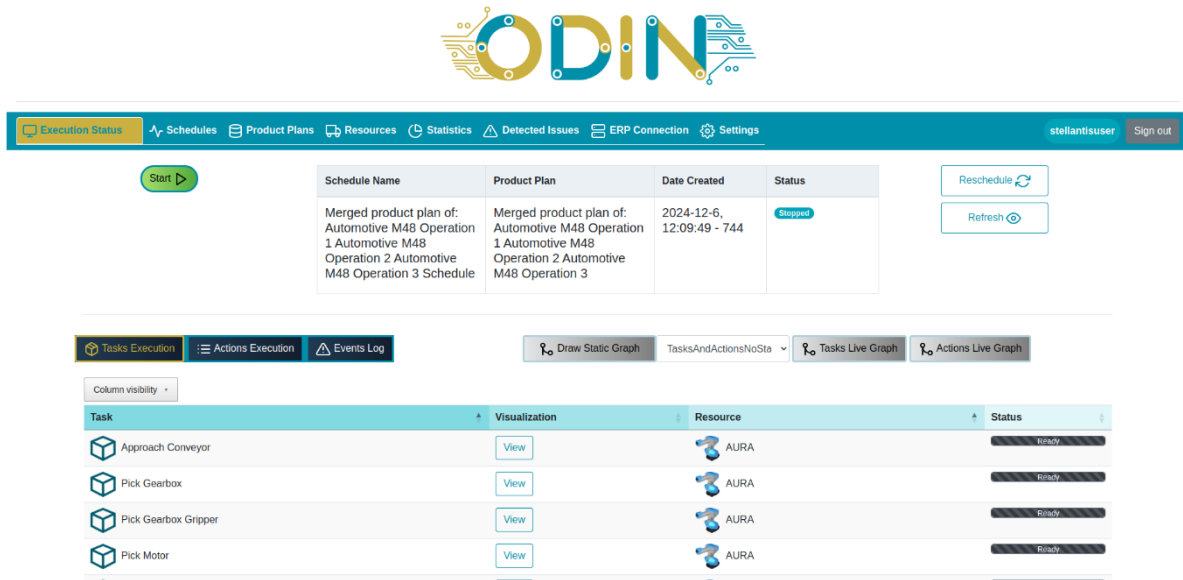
ODIN

Execution Status Schedules Product Plans Resources Statistics Detected Issues ERP Connection Settings stellantisuser Sign out

Start

| Schedule Name | Product Plan | Date Created | Status |
|---|---|---|---|
| Merged product plan of: Automotive M48 Operation 1 Automotive M48 Operation 2 Automotive M48 Operation 3 Schedule | Merged product plan of: Automotive M48 Operation 1 Automotive M48 Operation 2 Automotive M48 Operation 3 | 2024-12-6, 12:09:49 - 744 | Stopped |

Reschedule

Refresh

Tasks Execution Actions Execution Events Log

Draw Static Graph TasksAndActionsNoSta Tasks Live Graph Actions Live Graph

Column visibility

| Task | Visualization | Resource | Status |
|---|---|---|---|
| Approach Conveyor | View | AURA | Ready |
| Pick Gearbox | View | AURA | Ready |
| Pick Gearbox Gripper | View | AURA | Ready |
| Pick Motor | View | AURA | Ready |